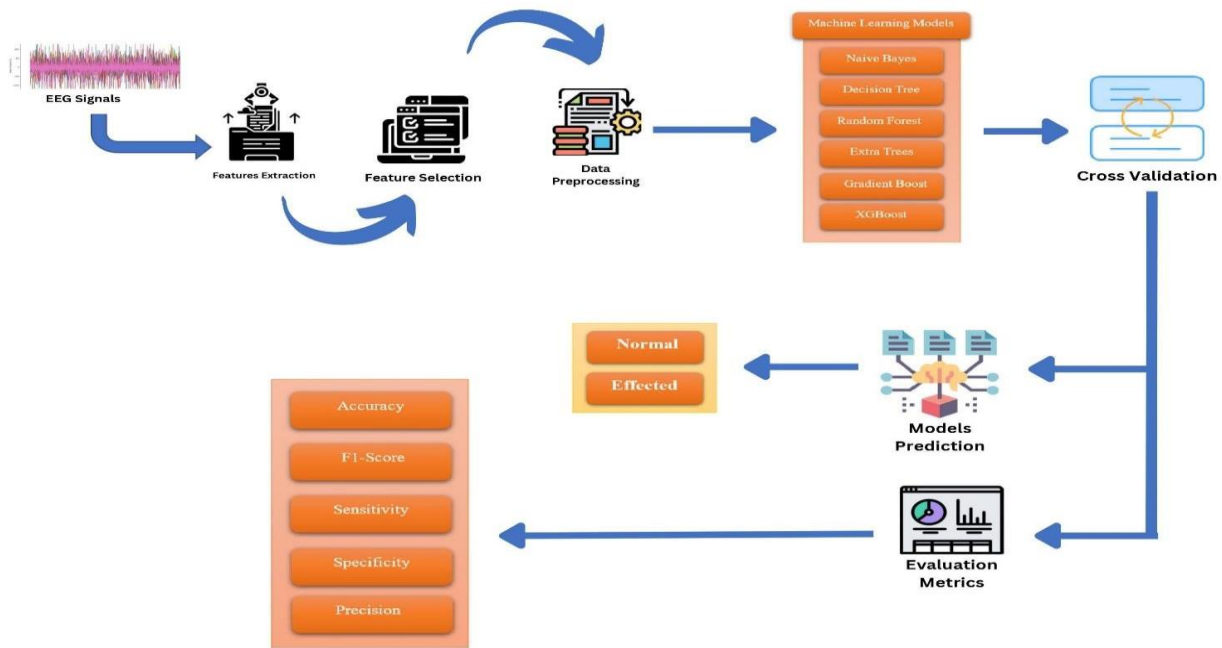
EEG Signals

Features Extraction

Feature Selection

Data Preprocessing

Machine Learning Models

Naive Bayes

Decision Tree

Random Forest

Extra Trees

Gradient Boost

XGBoost

Cross Validation

Normal

Effected

Models Prediction

Accuracy

F1-Score

Sensitivity

Specificity

Precision

Evaluation Metrics